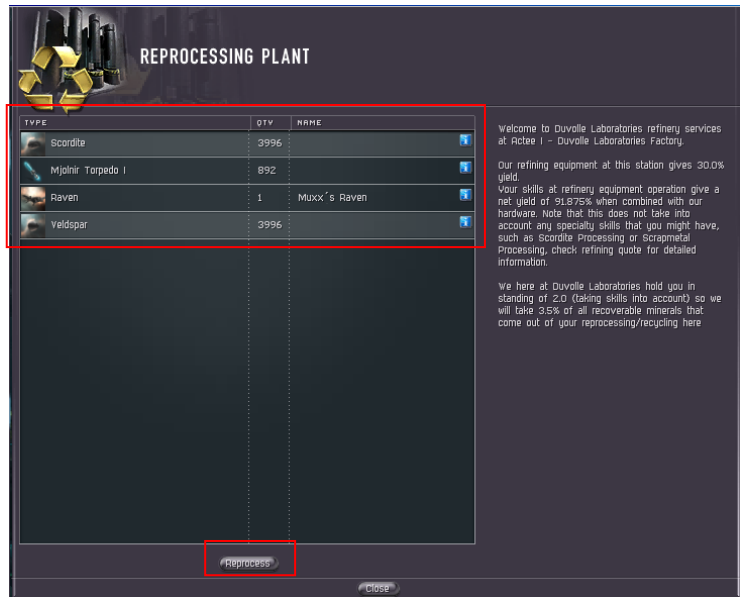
REPROCESSING PLANT

| TYPE | QTY | NAME |
|---|---|---|
| Scordite | 3996 | |
| Mjolnir Torpedo I | 892 | |
| Raven | 1 | Muxx´s Raven |
| Veldspar | 3996 | |

Welcome to Duvolle Laboratories refinery services at Actee I - Duvolle Laboratories Factory.

Our refining equipment at this station gives 30.0% yield.
Your skills at refinery equipment operation give a net yield of 91.875% when combined with our hardware. Note that this does not take into account any specialty skills that you might have, such as Scordite Processing or Scrapmetal Processing, check refining quote for detailed information.

We here at Duvolle Laboratories hold you in standing of 2.0 (taking skills into account) so we will take 3.5% of all recoverable minerals that come out of your reprocessing/recycling here

Reprocess

Close